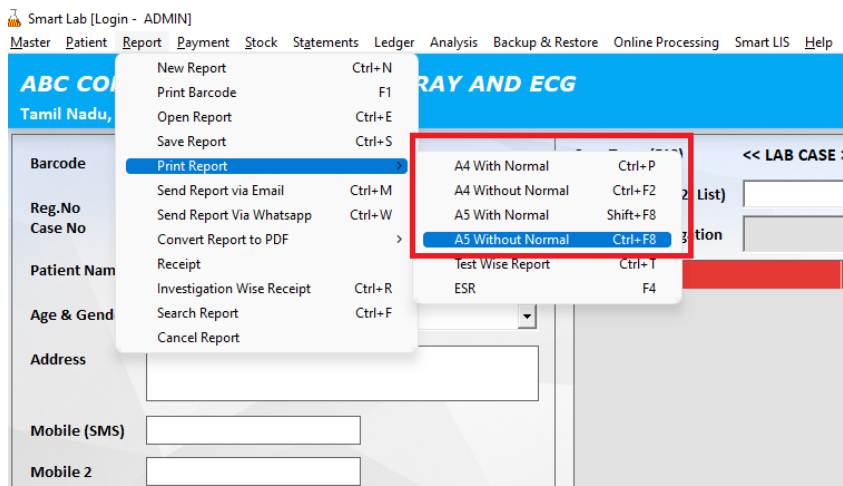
Smart Lab [Login - ADMIN]

Master Patient Report Payment Stock Statements Ledger Analysis Backup & Restore Online Processing Smart LIS Help

ABC CO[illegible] RAY AND ECG
Tamil Nadu,

Barcode
Reg.No
Case No
Patient Nam
Age & Gend
Address
Mobile (SMS)
Mobile 2

New Report Ctrl+N
Print Barcode F1
Open Report Ctrl+E
Save Report Ctrl+S
Print Report
Send Report via Email Ctrl+M
Send Report Via Whatsapp Ctrl+W
Convert Report to PDF
Receipt
Investigation Wise Receipt Ctrl+R
Search Report Ctrl+F
Cancel Report

A4 With Normal Ctrl+P
A4 Without Normal Ctrl+F2
A5 With Normal Shift+F8
A5 Without Normal Ctrl+F8
Test Wise Report Ctrl+T
ESR F4

<< LAB CASE :
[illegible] List)
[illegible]gation